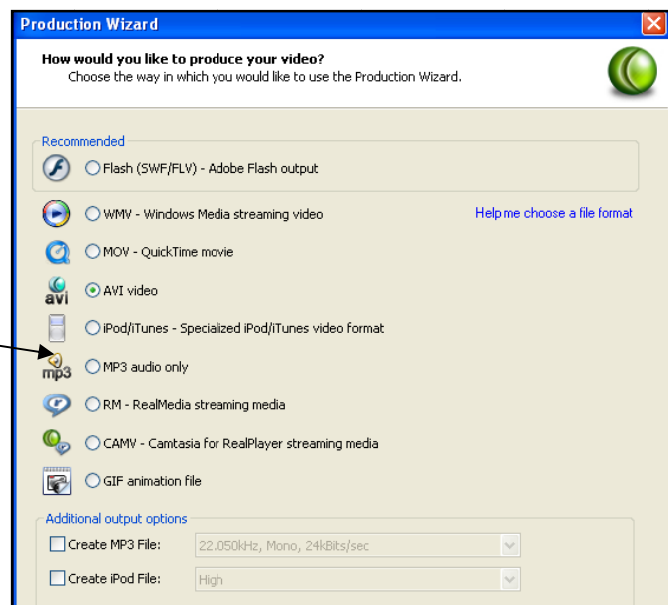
Production Wizard

How would you like to produce your video?
Choose the way in which you would like to use the Production Wizard.

Recommended

Flash (SWF/FLV) - Adobe Flash output

WMV - Windows Media streaming video

Help me choose a file format

MOV - QuickTime movie

avi

AVI video

iPod/iTunes - Speciaized iPod/iTunes video format

mp3

MP3 audio only

RM - RealMedia streaming media

CAMV - Camtasia for RealPlayer streaming media

GIF animation file

Additional output options

Create MP3 File: 22.050kHz, Mono, 24kBits/sec

Create iPod File: High